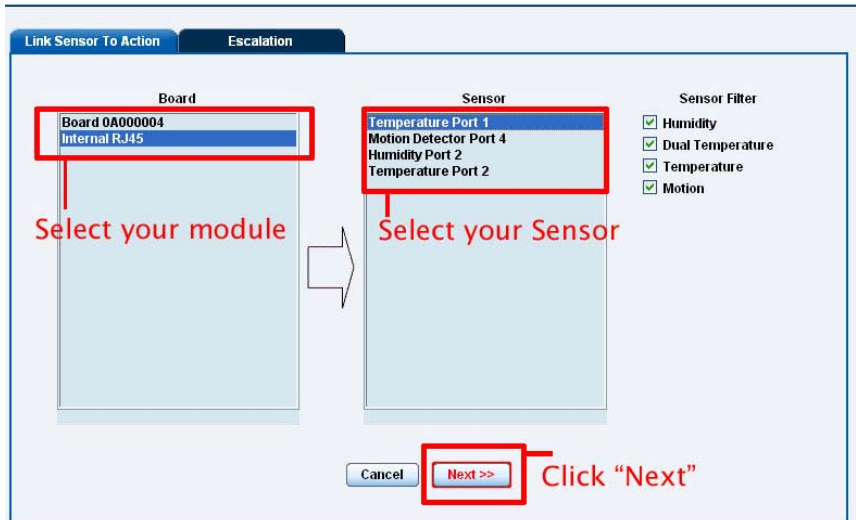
Link Sensor To Action
Escalation

Board
Board 0A000004
Internal RJ45

Select your module

Sensor
Temperature Port 1
Motion Detector Port 4
Humidity Port 2
Temperature Port 2

Select your Sensor

Sensor Filter
Humidity
Dual Temperature
Temperature
Motion

Cancel
Next >>
Click "Next"